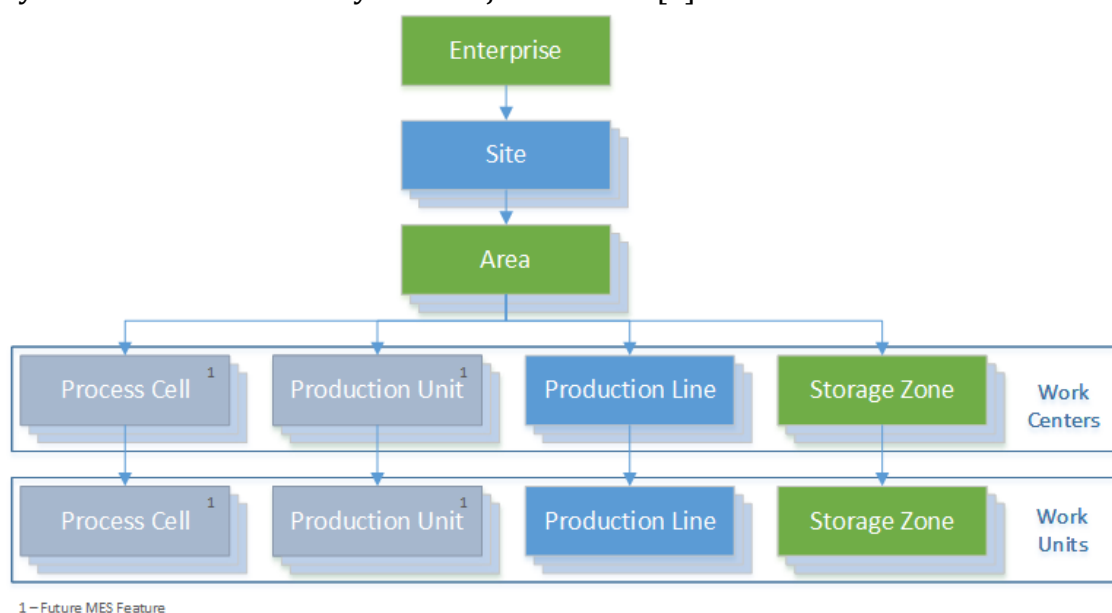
Enterprise

Site

Area

Process Cell 1

Production Unit 1

Production Line

Storage Zone

Work Centers

Process Cell 1

Production Unit 1

Production Line

Storage Zone

Work Units

1 – Future MES Feature